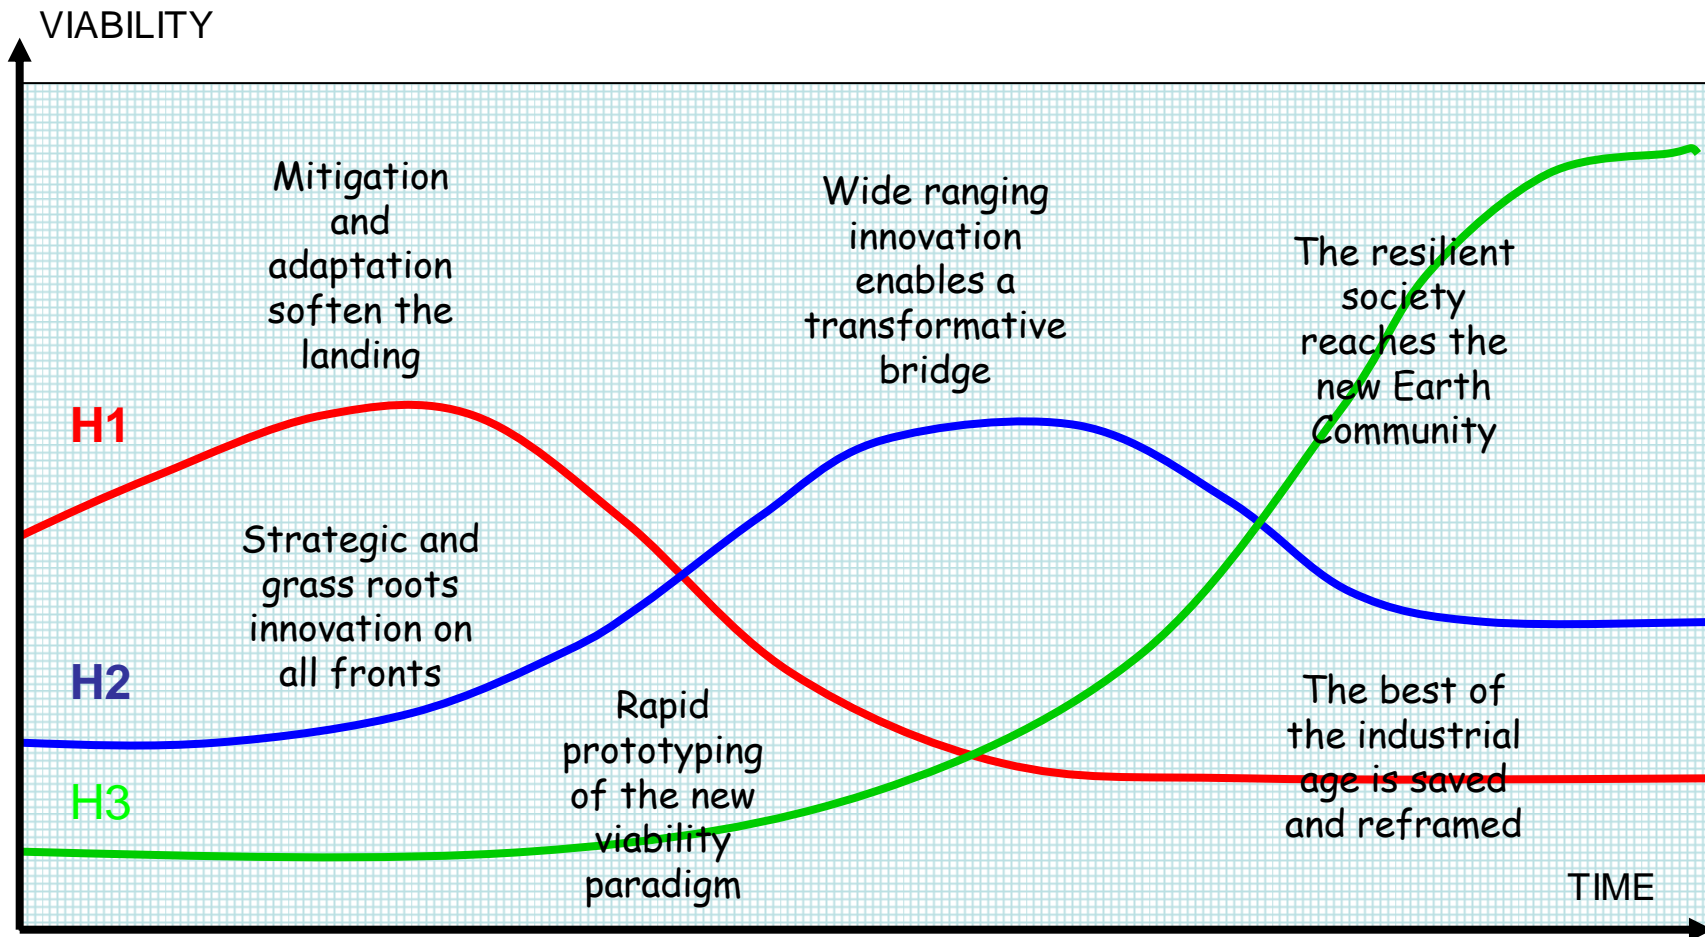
VIABILITY

Mitigation and adaptation soften the landing

Wide ranging innovation enables a transformative bridge

The resilient society reaches the new Earth Community

H1

Strategic and grass roots innovation on all fronts

H2

Rapid prototyping of the new viability paradigm

The best of the industrial age is saved and reframed

H3

TIME